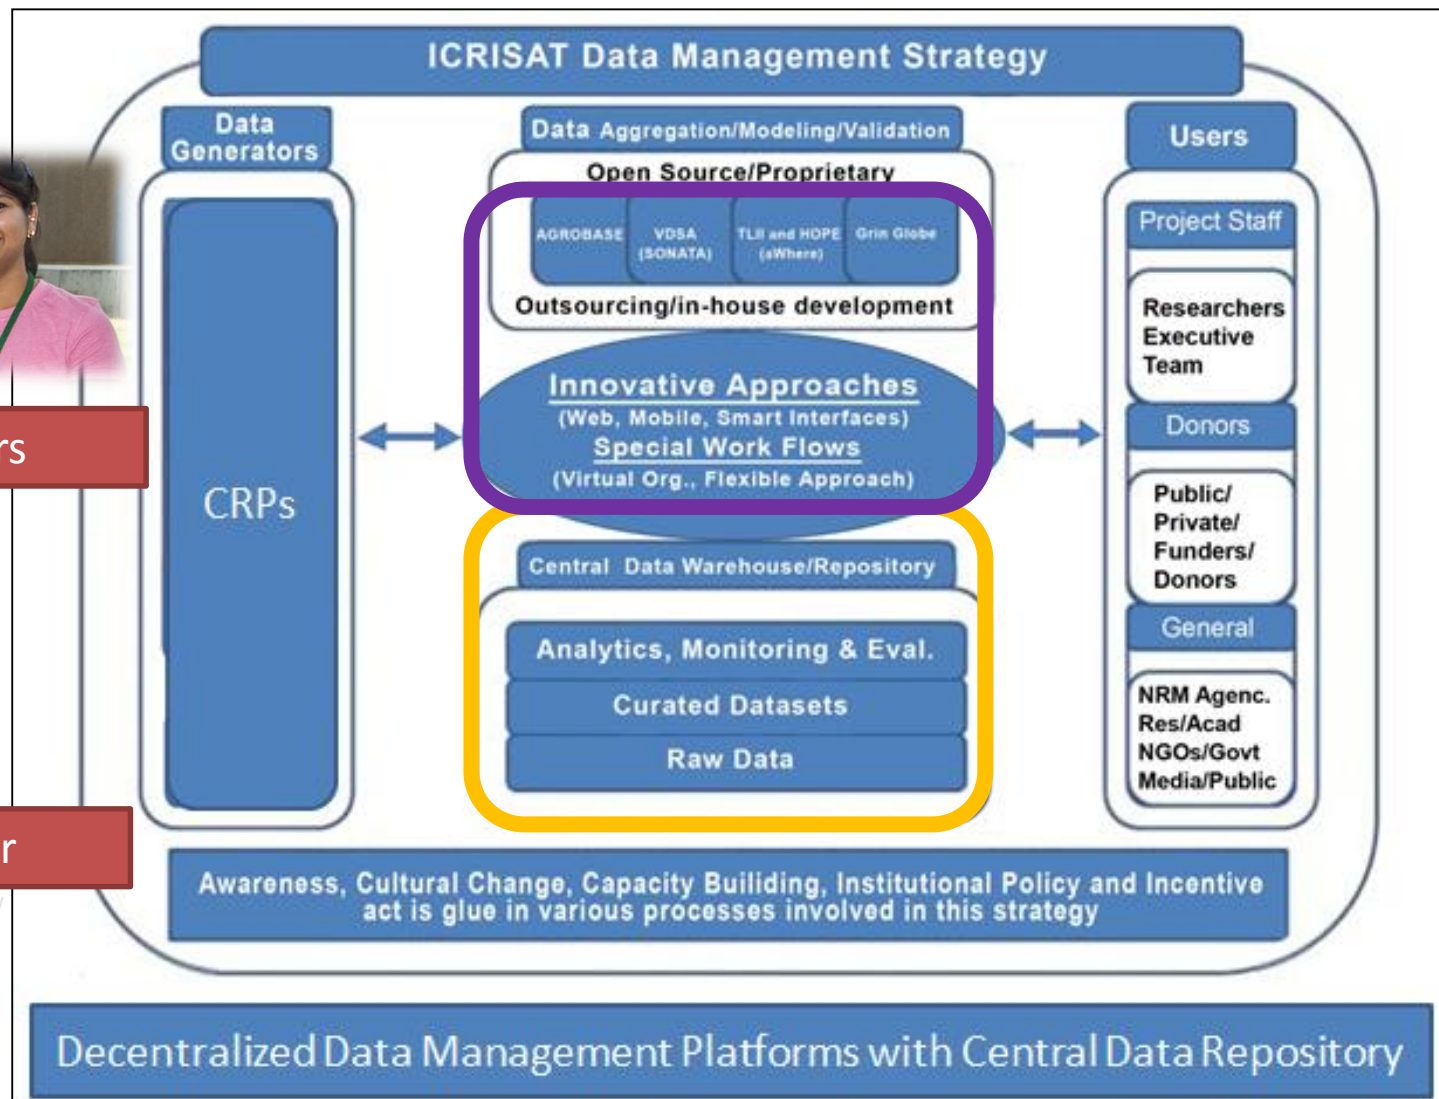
ICRISAT Data Management Strategy

Data Generators

CRPs

Data Aggregation/Modeling/Validation

Open Source/Proprietary

AGROBASE

VDSA (SONATA)

TLII and HOPE (aWhere)

Grin Globe

Outsourcing/in-house development

Innovative Approaches
(Web, Mobile, Smart Interfaces)
Special Work Flows
(Virtual Org., Flexible Approach)

Central Data Warehouse/Repository

Analytics, Monitoring & Eval.

Curated Datasets

Raw Data

Users

Project Staff

Researchers
Executive
Team

Donors

Public/
Private/
Funders/
Donors

General

NRM Agenc.
Res/Acad
NGOs/Govt
Media/Public

Awareness, Cultural Change, Capacity Builiding, Institutional Policy and Incentive act is glue in various processes involved in this strategy

rs

r

Decentralized Data Management Platforms with Central Data Repository